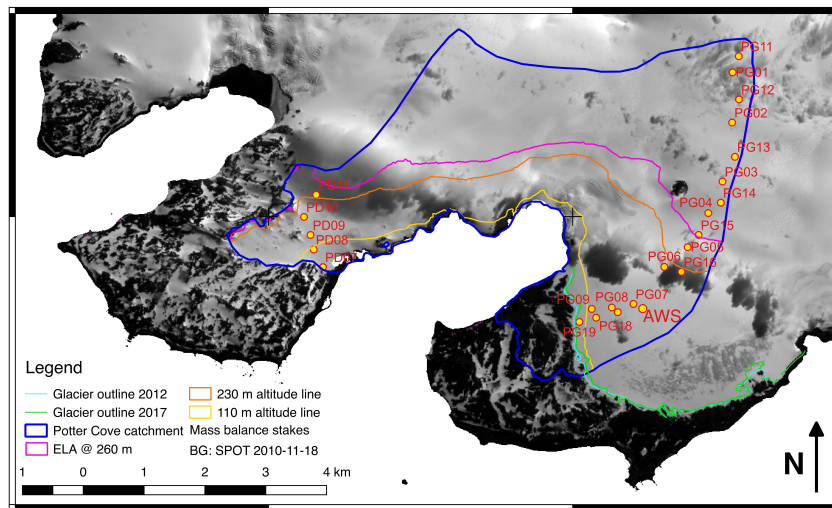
PG11
PG01
PG12
PG02
PG13
PG03
PG14
PG04
PG15
PG05
PG06
PG16
PD11
PD10
PD09
PD08
PD07
PG09
PG08
PG07
PG19
PG18
AWS

Legend
Glacier outline 2012
Glacier outline 2017
Potter Cove catchment
ELA @ 260 m
230 m altitude line
110 m altitude line
Mass balance stakes
BG: SPOT 2010-11-18

1 0 1 2 3 4 km

N